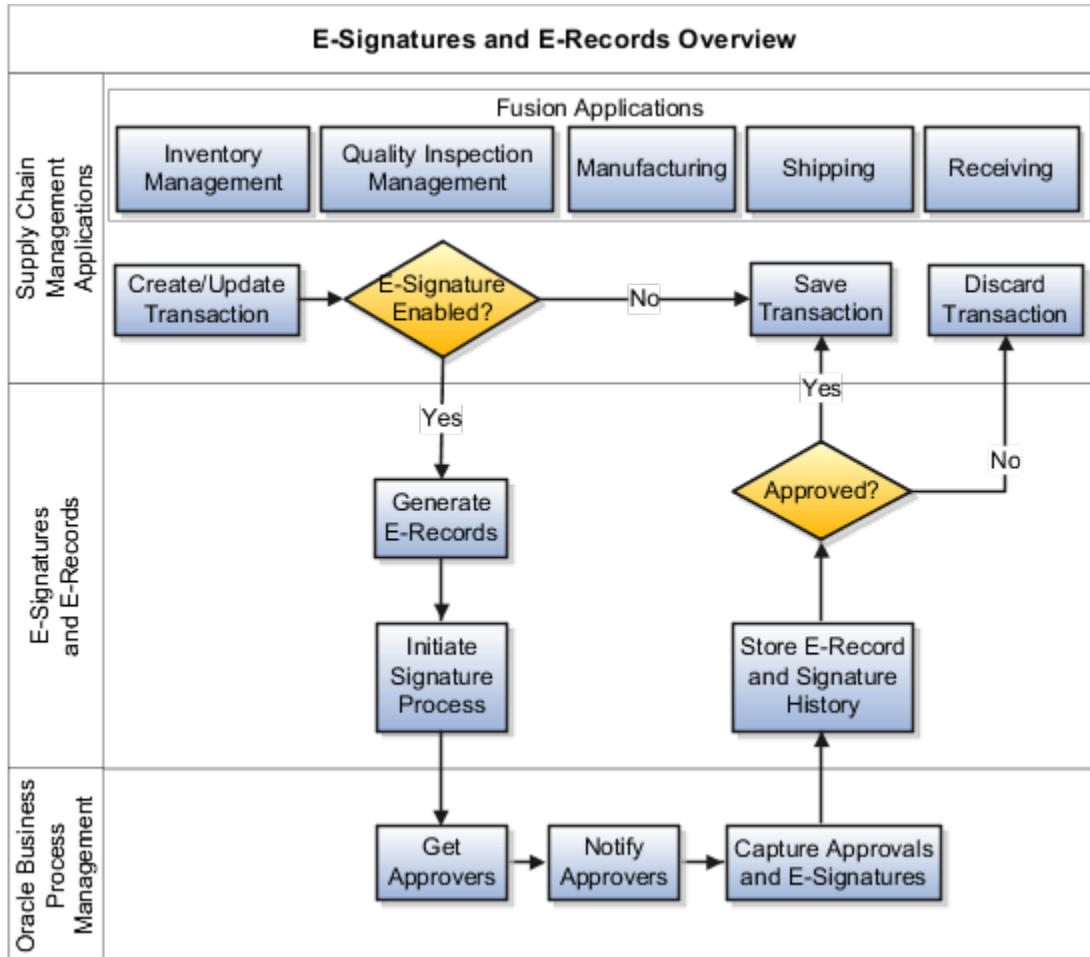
E-Signatures and E-Records Overview

Supply Chain Management Applications

Fusion Applications

Inventory Management

Quality Inspection Management

Manufacturing

Shipping

Receiving

Create/Update Transaction

E-Signature Enabled?

No

Save Transaction

Discard Transaction

E-Signatures and E-Records

Yes

Yes

No

Generate E-Records

Approved?

Initiate Signature Process

Store E-Record and Signature History

Oracle Business Process Management

Get Approvers

Notify Approvers

Capture Approvals and E-Signatures